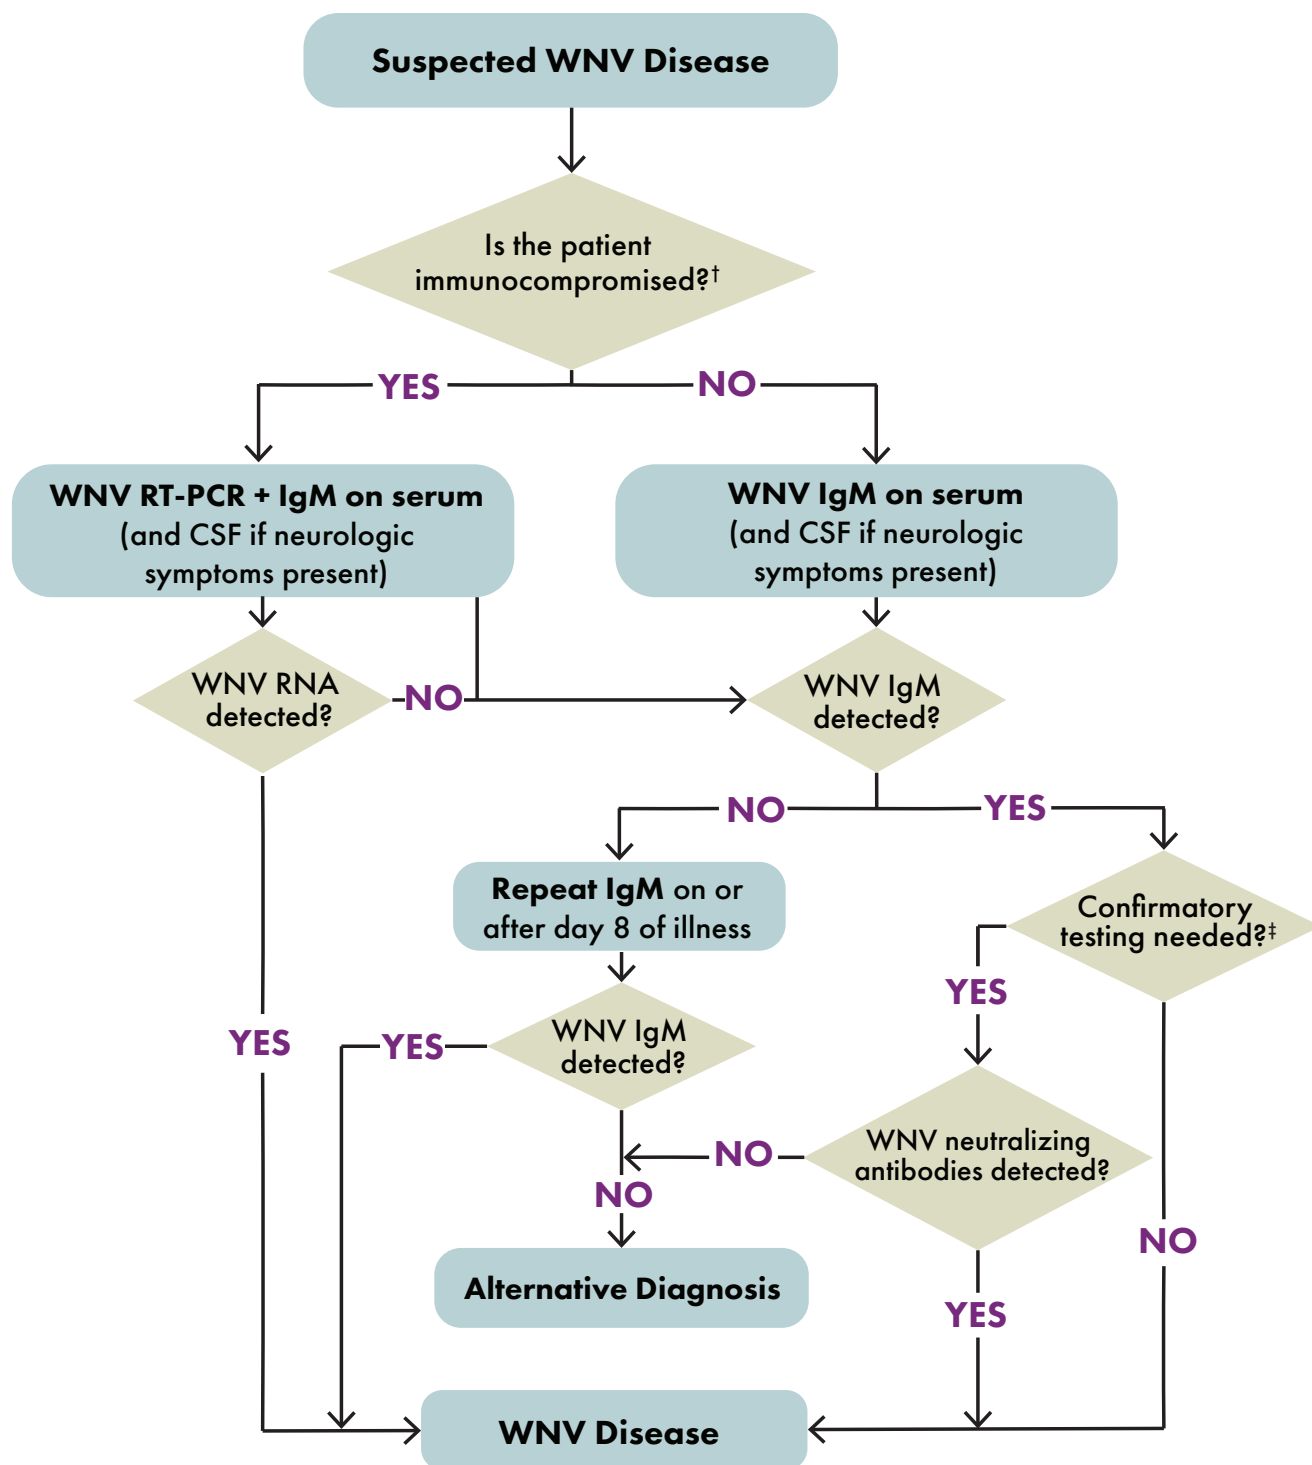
Suspected WNV Disease

Is the patient immunocompromised?†

YES

NO

WNV RT-PCR + IgM on serum (and CSF if neurologic symptoms present)

WNV IgM on serum (and CSF if neurologic symptoms present)

WNV RNA detected?

NO

WNV IgM detected?

NO

YES

Repeat IgM on or after day 8 of illness

Confirmatory testing needed?‡

YES

YES

YES

WNV IgM detected?

WNV neutralizing antibodies detected?

NO

NO

NO

Alternative Diagnosis

YES

WNV Disease